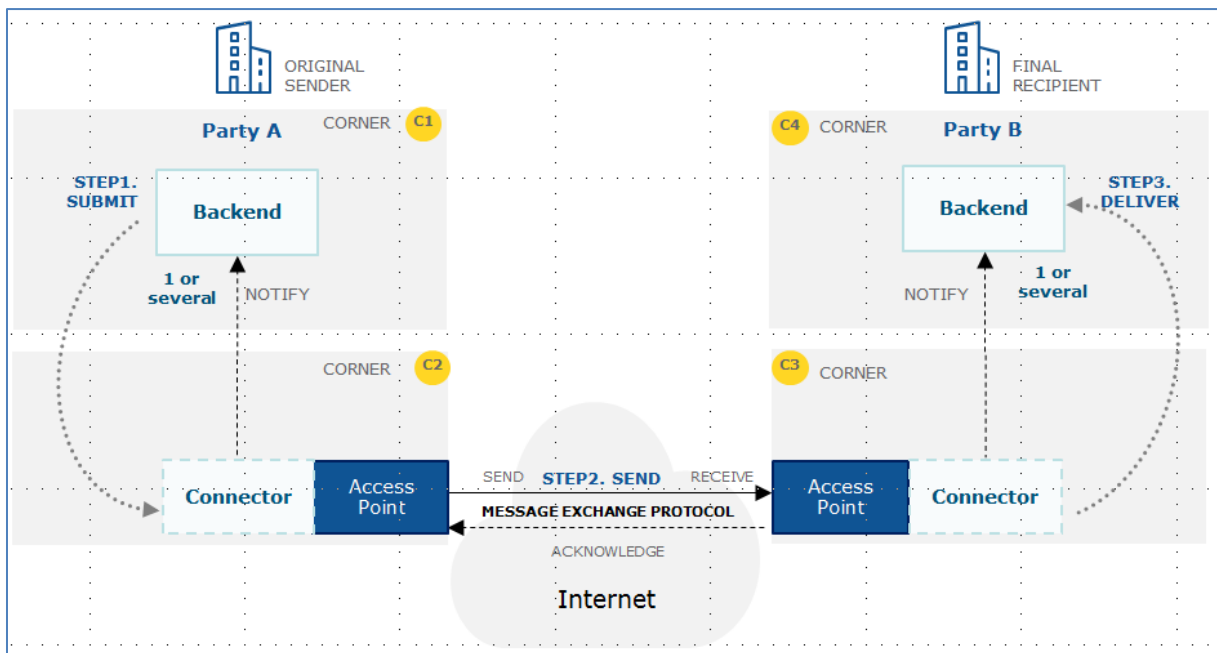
ORIGINAL SENDER

FINAL RECIPIENT

Party A

CORNER C1

C4 CORNER

Party B

STEP1. SUBMIT

Backend

1 or several

NOTIFY

Backend

STEP3. DELIVER

NOTIFY

1 or several

CORNER C2

C3 CORNER

Connector

Access Point

SEND

STEP2. SEND

RECEIVE

MESSAGE EXCHANGE PROTOCOL

ACKNOWLEDGE

Access Point

Connector

Internet